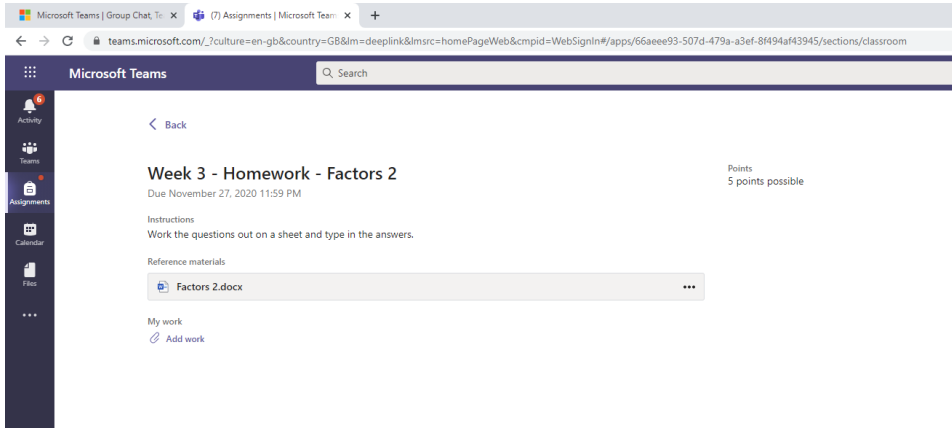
Microsoft Teams | Group Chat, Te ×
(7) Assignments | Microsoft Team ×
+

teams.microsoft.com/_?culture=en-gb&country=GB&lm=deeplink&lmsrc=homePageWeb&cmpid=WebSignIn#/apps/66aeee93-507d-479a-a3ef-8f494af43945/sections/classroom

Microsoft Teams
Search

6
Activity
Teams
Assignments
Calendar
Files
...

< Back

Week 3 - Homework - Factors 2
Due November 27, 2020 11:59 PM

Points
5 points possible

Instructions
Work the questions out on a sheet and type in the answers.

Reference materials
Factors 2.docx
...

My work
Add work